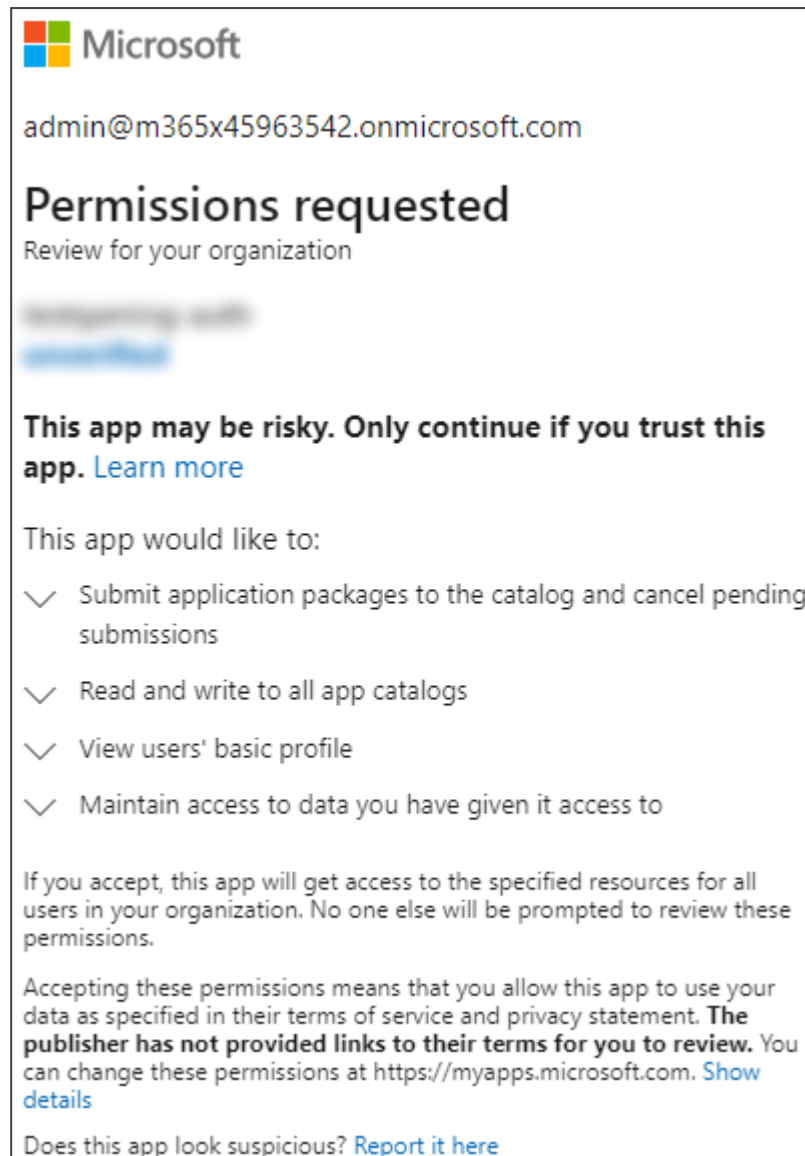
Microsoft

admin@m365x45963542.onmicrosoft.com

Permissions requested
Review for your organization

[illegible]
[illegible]

**This app may be risky. Only continue if you trust this app.** Learn more

This app would like to:

Submit application packages to the catalog and cancel pending submissions

Read and write to all app catalogs

View users' basic profile

Maintain access to data you have given it access to

If you accept, this app will get access to the specified resources for all users in your organization. No one else will be prompted to review these permissions.

Accepting these permissions means that you allow this app to use your data as specified in their terms of service and privacy statement. **The publisher has not provided links to their terms for you to review.** You can change these permissions at https://myapps.microsoft.com. Show details

Does this app look suspicious? Report it here